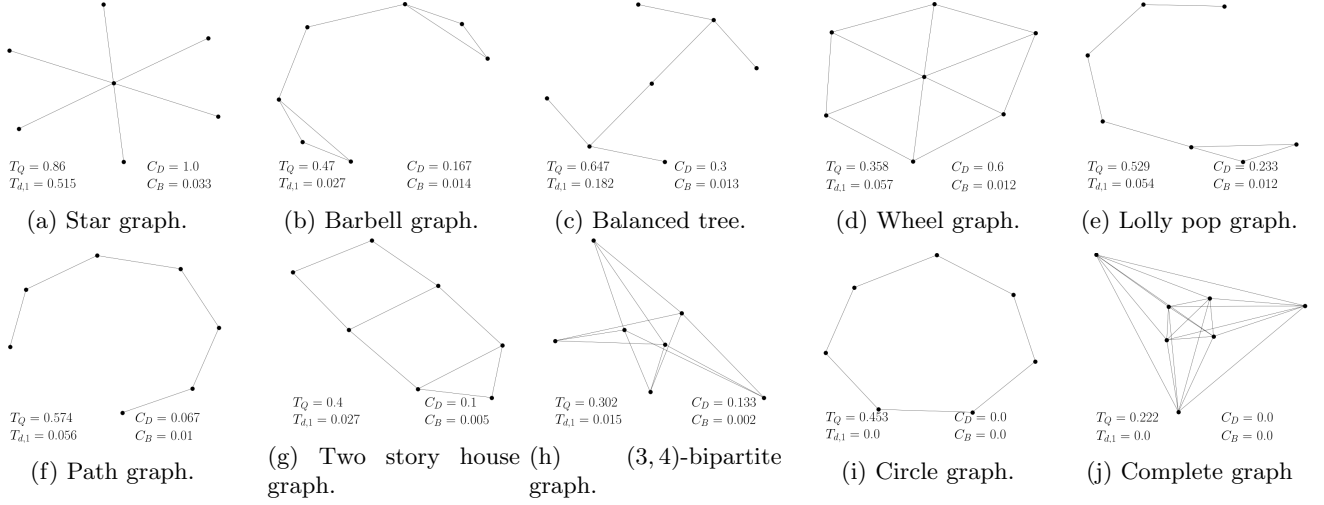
$T_Q = 0.86$ $C_D = 1.0$
$T_{d,1} = 0.515$ $C_B = 0.033$

(a) Star graph.

$T_Q = 0.47$ $C_D = 0.167$
$T_{d,1} = 0.027$ $C_B = 0.014$

(b) Barbell graph.

$T_Q = 0.647$ $C_D = 0.3$
$T_{d,1} = 0.182$ $C_B = 0.013$

(c) Balanced tree.

$T_Q = 0.358$ $C_D = 0.6$
$T_{d,1} = 0.057$ $C_B = 0.012$

(d) Wheel graph.

$T_Q = 0.529$ $C_D = 0.233$
$T_{d,1} = 0.054$ $C_B = 0.012$

(e) Lolly pop graph.

$T_Q = 0.574$ $C_D = 0.067$
$T_{d,1} = 0.056$ $C_B = 0.01$

(f) Path graph.

$T_Q = 0.4$ $C_D = 0.1$
$T_{d,1} = 0.027$ $C_B = 0.005$

(g) Two story house graph.

$T_Q = 0.302$ $C_D = 0.133$
$T_{d,1} = 0.015$ $C_B = 0.002$

(h) $(3, 4)$-bipartite graph.

$T_Q = 0.453$ $C_D = 0.0$
$T_{d,1} = 0.0$ $C_B = 0.0$

(i) Circle graph.

$T_Q = 0.222$ $C_D = 0.0$
$T_{d,1} = 0.0$ $C_B = 0.0$

(j) Complete graph